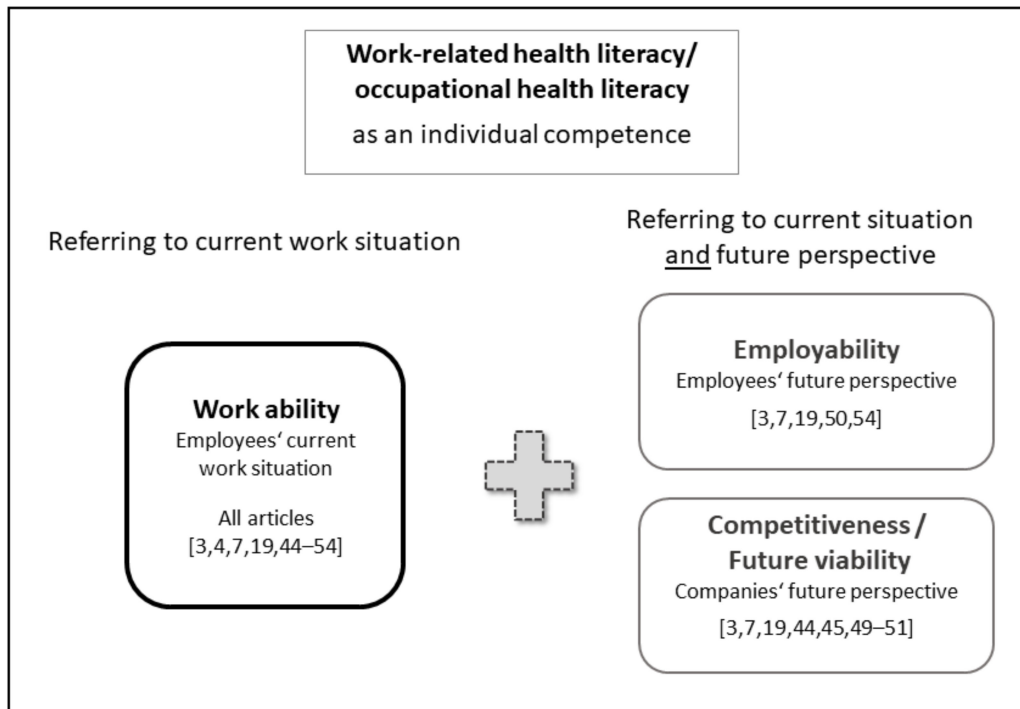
Work-related health literacy/ occupational health literacy
as an individual competence

Referring to current work situation

Referring to current situation and future perspective

Work ability
Employees' current work situation

All articles
[3,4,7,19,44–54]

Employability
Employees' future perspective
[3,7,19,50,54]

Competitiveness / Future viability
Companies' future perspective
[3,7,19,44,45,49–51]